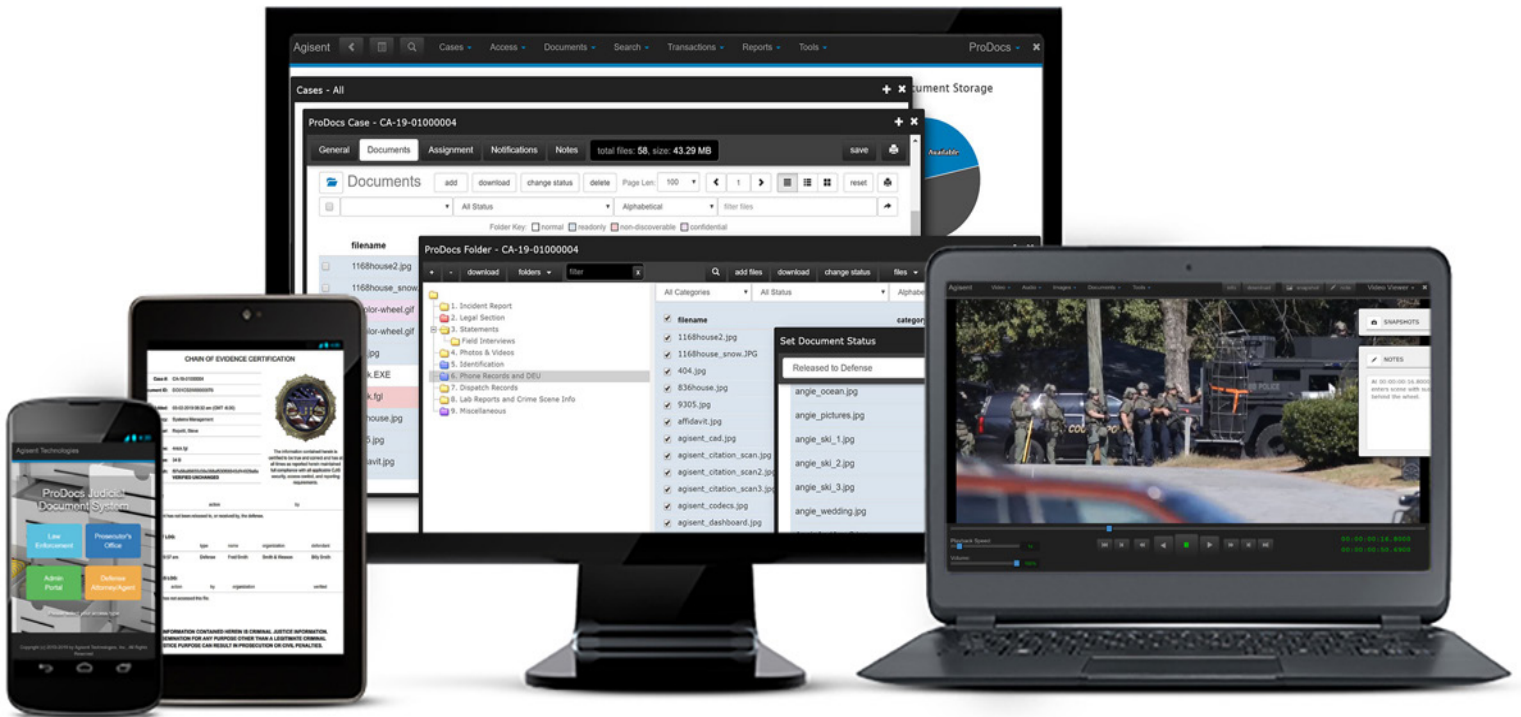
Agisent Cases Access Documents Search Transactions Reports Tools ProDocs

Cases - All

cument Storage

ProDocs Case - CA-19-01000004

General Documents Assignment Notifications Notes total files: 58, size: 43.29 MB save

Documents add download change status delete Page Len: 100 1 reset

All Status Alphabetical filter files

Folder Key: normal readonly non-discoverable confidential

filename

1168house2.jpg
1168house_snow.
olor-wheel.gif
olor-wheel.gif
.jpg
k.EXE
k.fgl
house.jpg
5.jpg
avit.jpg

Available

ProDocs Folder - CA-19-01000004

+ - download folders filter x add files download change status files

1. Incident Report
2. Legal Section
3. Statements
Field Interviews
4. Photos & Videos
5. Identification
6. Phone Records and DEU
7. Dispatch Records
8. Lab Reports and Crime Scene Info
9. Miscellaneous

All Categories All Status Alphabe

filename category

1168house2.jpg
1168house_snow.JPG
404.jpg
836house.jpg
9305.jpg
affidavit.jpg
agisent_cad.jpg
agisent_citation_scan.jpg
agisent_citation_scan2.jpg
agisent_citation_scan3.jpg
agisent_codecs.jpg
agisent_dashboard.jpg

Set Document Status

Released to Defense

angie_ocean.jpg
angie_pictures.jpg
angie_ski_1.jpg
angie_ski_2.jpg
angie_ski_3.jpg
angie_wedding.jpg

Agisent Video Audio Images Documents Tools Video Viewer

SNAPSHOTS

NOTES

POLICE

Playback Speed

Volume

00:00:00:16.8000
00:00:00:58.6900

CHAIN OF EVIDENCE CERTIFICATION

Case #: CA-19-01000004

VERIFIED UNCHANGED

The information contained herein is certified to be true and correct and has at all times as regarded herein maintained full compliance with all application CJIS security, access control, and reporting requirements.

action by

INFORMATION CONTAINED HEREIN IS CRIMINAL JUSTICE INFORMATION. FOR ANY PURPOSE OTHER THAN A LEGITIMATE CRIMINAL JUSTICE PURPOSE CAN RESULT IN PROSECUTION OR CIVIL PENALTIES.

Agisent Technologies

ProDocs Judicial Document System

Law Enforcement
Prosecutor's Office
Admin Portal
Defense Attorney/Agent

Copyright (c) 2016-2019 by Agisent Technologies, Inc. All Rights Reserved.